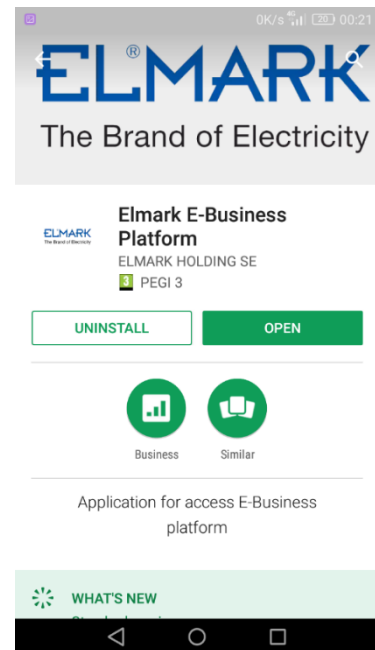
0K/s 4G 20 00:21

ELMARK®

The Brand of Electricity

ELMARK
The Brand of Electricity

Elmark E-Business Platform

ELMARK HOLDING SE

3 PEGI 3

UNINSTALL

OPEN

Business

Similar

Application for access E-Business platform

WHAT'S NEW

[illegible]